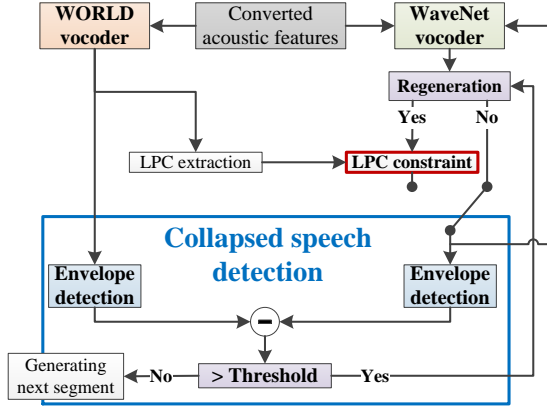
WORLD vocoder

Converted acoustic features

WaveNet vocoder

Regeneration

Yes

No

LPC extraction

LPC constraint

Collapsed speech detection

Envelope detection

Envelope detection

−

Generating next segment

No

> Threshold

Yes